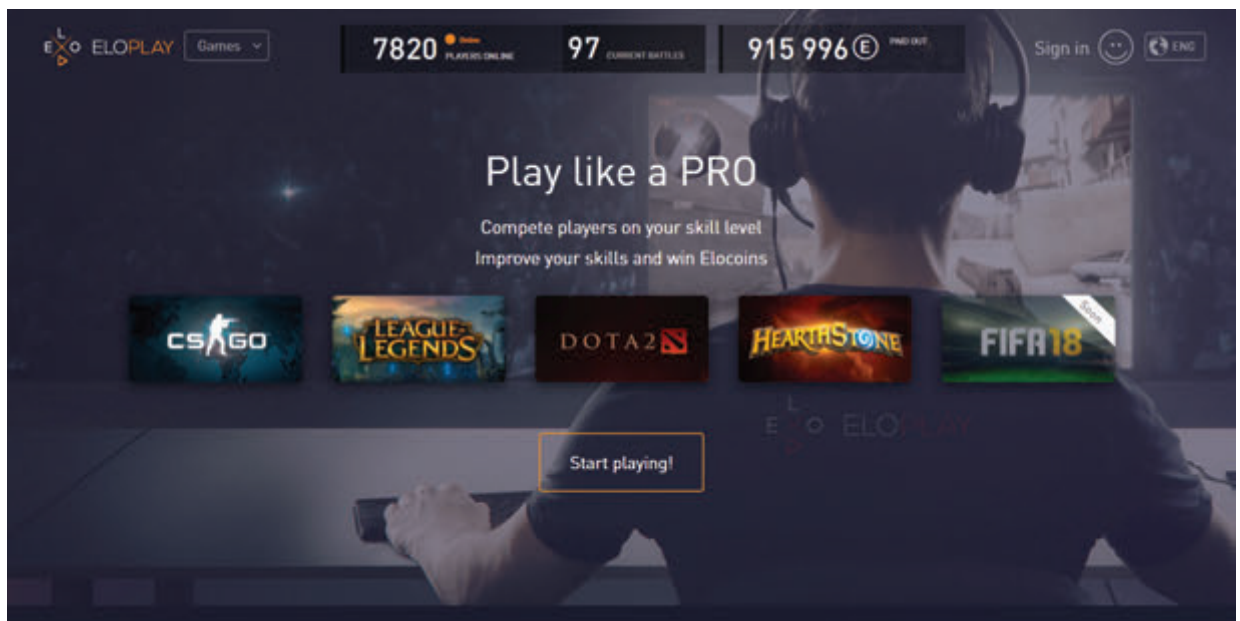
ELOPLAY Games

7820 Online PLAYERS ONLINE

97 CURRENT BATTLES

915 996 E FIND OUT

Sign in ENG

Play like a PRO

Compete players on your skill level
Improve your skills and win Elocoins

CS GO

LEAGUE OF LEGENDS

DOTA 2

HEARTHSTONE

FIFA 18 Soon

ELOPLAY

Start playing!